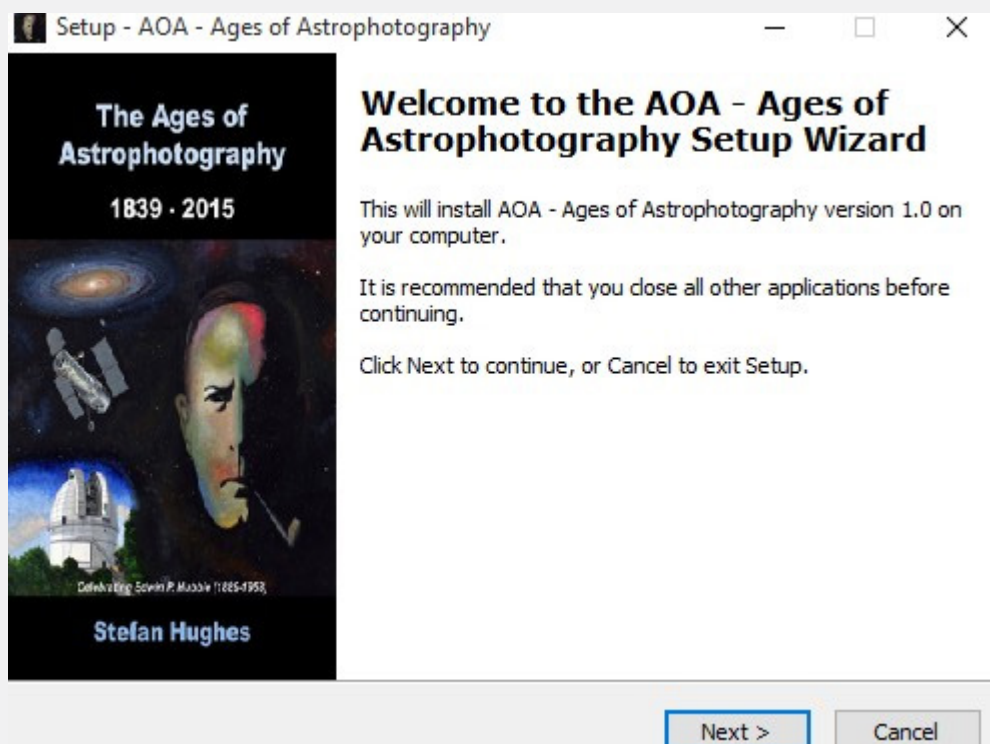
Setup - AOA - Ages of Astrophotography

The Ages of Astrophotography

1839 - 2015

Celebrating Edwin P. Hubble (1889-1953)

Stefan Hughes

Welcome to the AOA - Ages of Astrophotography Setup Wizard

This will install AOA - Ages of Astrophotography version 1.0 on your computer.

It is recommended that you close all other applications before continuing.

Click Next to continue, or Cancel to exit Setup.

Next >

Cancel